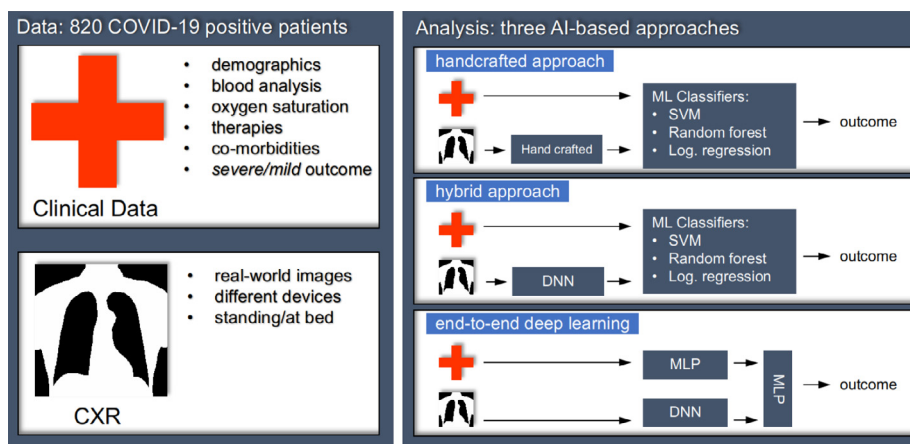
Data: 820 COVID-19 positive patients

- demographics
- blood analysis
- oxygen saturation
- therapies
- co-morbidities
- *severe/mild* outcome

Clinical Data

- real-world images
- different devices
- standing/at bed

CXR

Analysis: three AI-based approaches

handcrafted approach

Hand crafted

ML Classifiers:
- SVM
- Random forest
- Log. regression

outcome

hybrid approach

DNN

ML Classifiers:
- SVM
- Random forest
- Log. regression

outcome

end-to-end deep learning

MLP

DNN

MLP

outcome